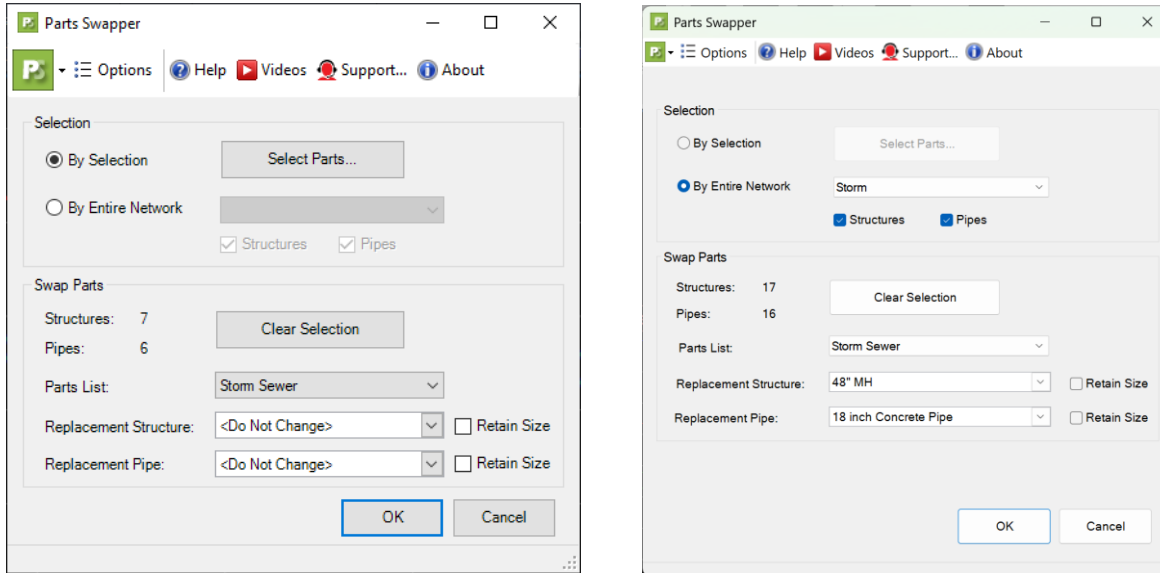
Parts Swapper

Options Help Videos Support... About

Selection

By Selection

Select Parts...

By Entire Network

Structures Pipes

Swap Parts

Structures: 7

Pipes: 6

Clear Selection

Parts List: Storm Sewer

Replacement Structure: <Do Not Change> Retain Size

Replacement Pipe: <Do Not Change> Retain Size

OK Cancel

Parts Swapper

Options Help Videos Support... About

Selection

By Selection

Select Parts...

By Entire Network Storm

Structures Pipes

Swap Parts

Structures: 17

Pipes: 16

Clear Selection

Parts List: Storm Sewer

Replacement Structure: 48" MH Retain Size

Replacement Pipe: 18 inch Concrete Pipe Retain Size

OK Cancel